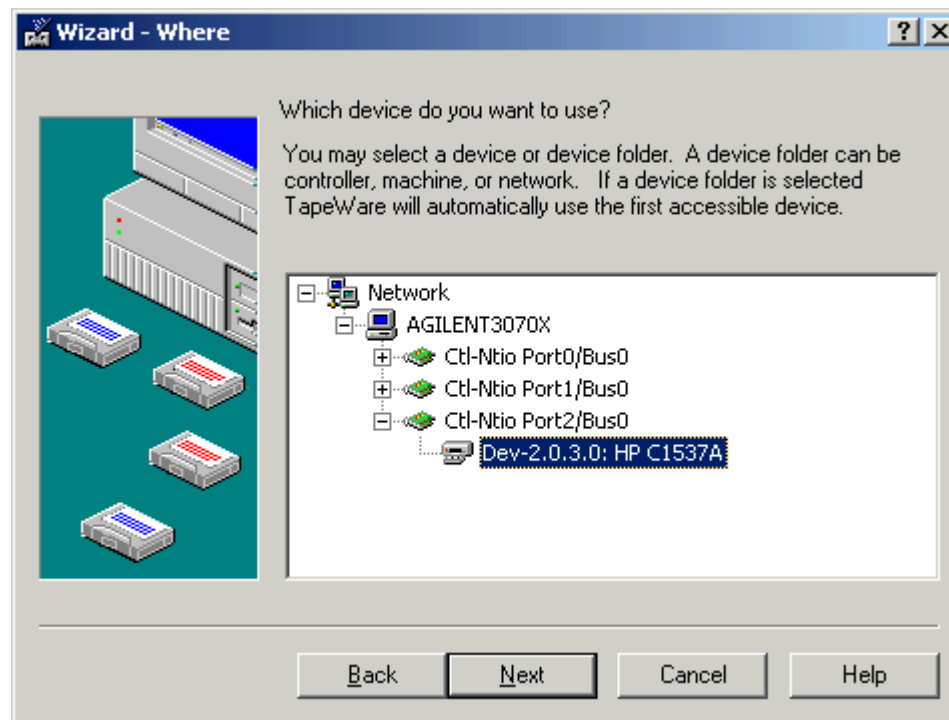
Wizard - Where

?

Which device do you want to use?

You may select a device or device folder. A device folder can be controller, machine, or network. If a device folder is selected TapeWare will automatically use the first accessible device.

Network
AGILENT3070X
Ctl-Ntio Port0/Bus0
Ctl-Ntio Port1/Bus0
Ctl-Ntio Port2/Bus0
Dev-2.0.3.0: HP C1537A

Back
Next
Cancel
Help